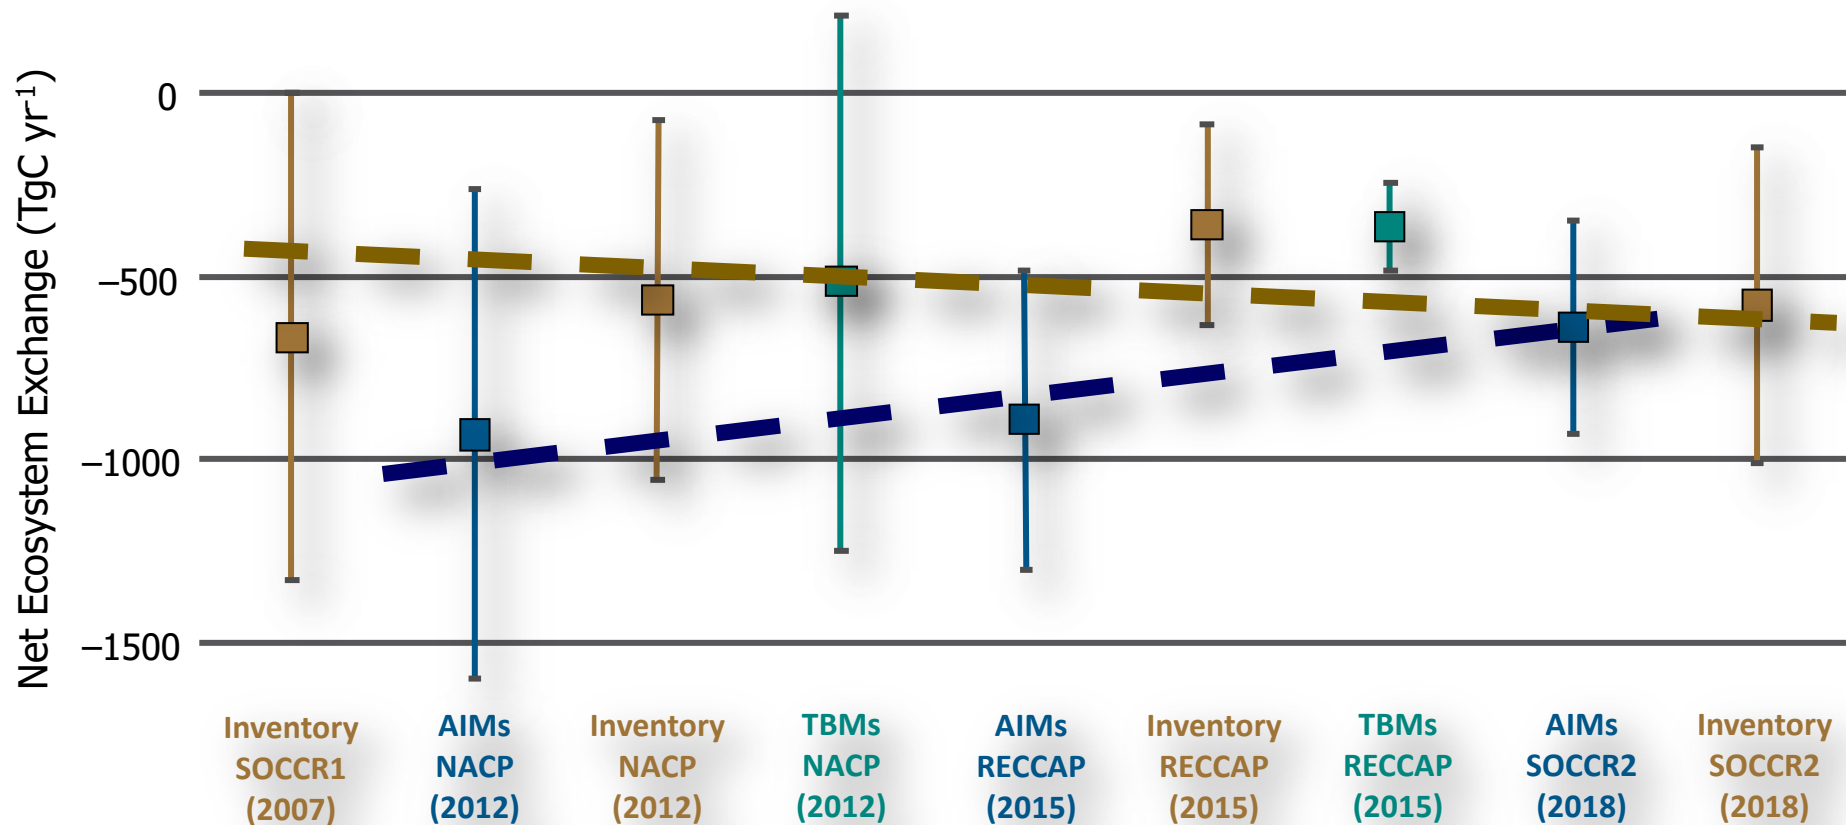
Net Ecosystem Exchange (TgC yr$^{-1}$)

0
−500
−1000
−1500

Inventory SOCCR1 (2007)
AIMs NACP (2012)
Inventory NACP (2012)
TBMs NACP (2012)
AIMs RECCAP (2015)
Inventory RECCAP (2015)
TBMs RECCAP (2015)
AIMs SOCCR2 (2018)
Inventory SOCCR2 (2018)